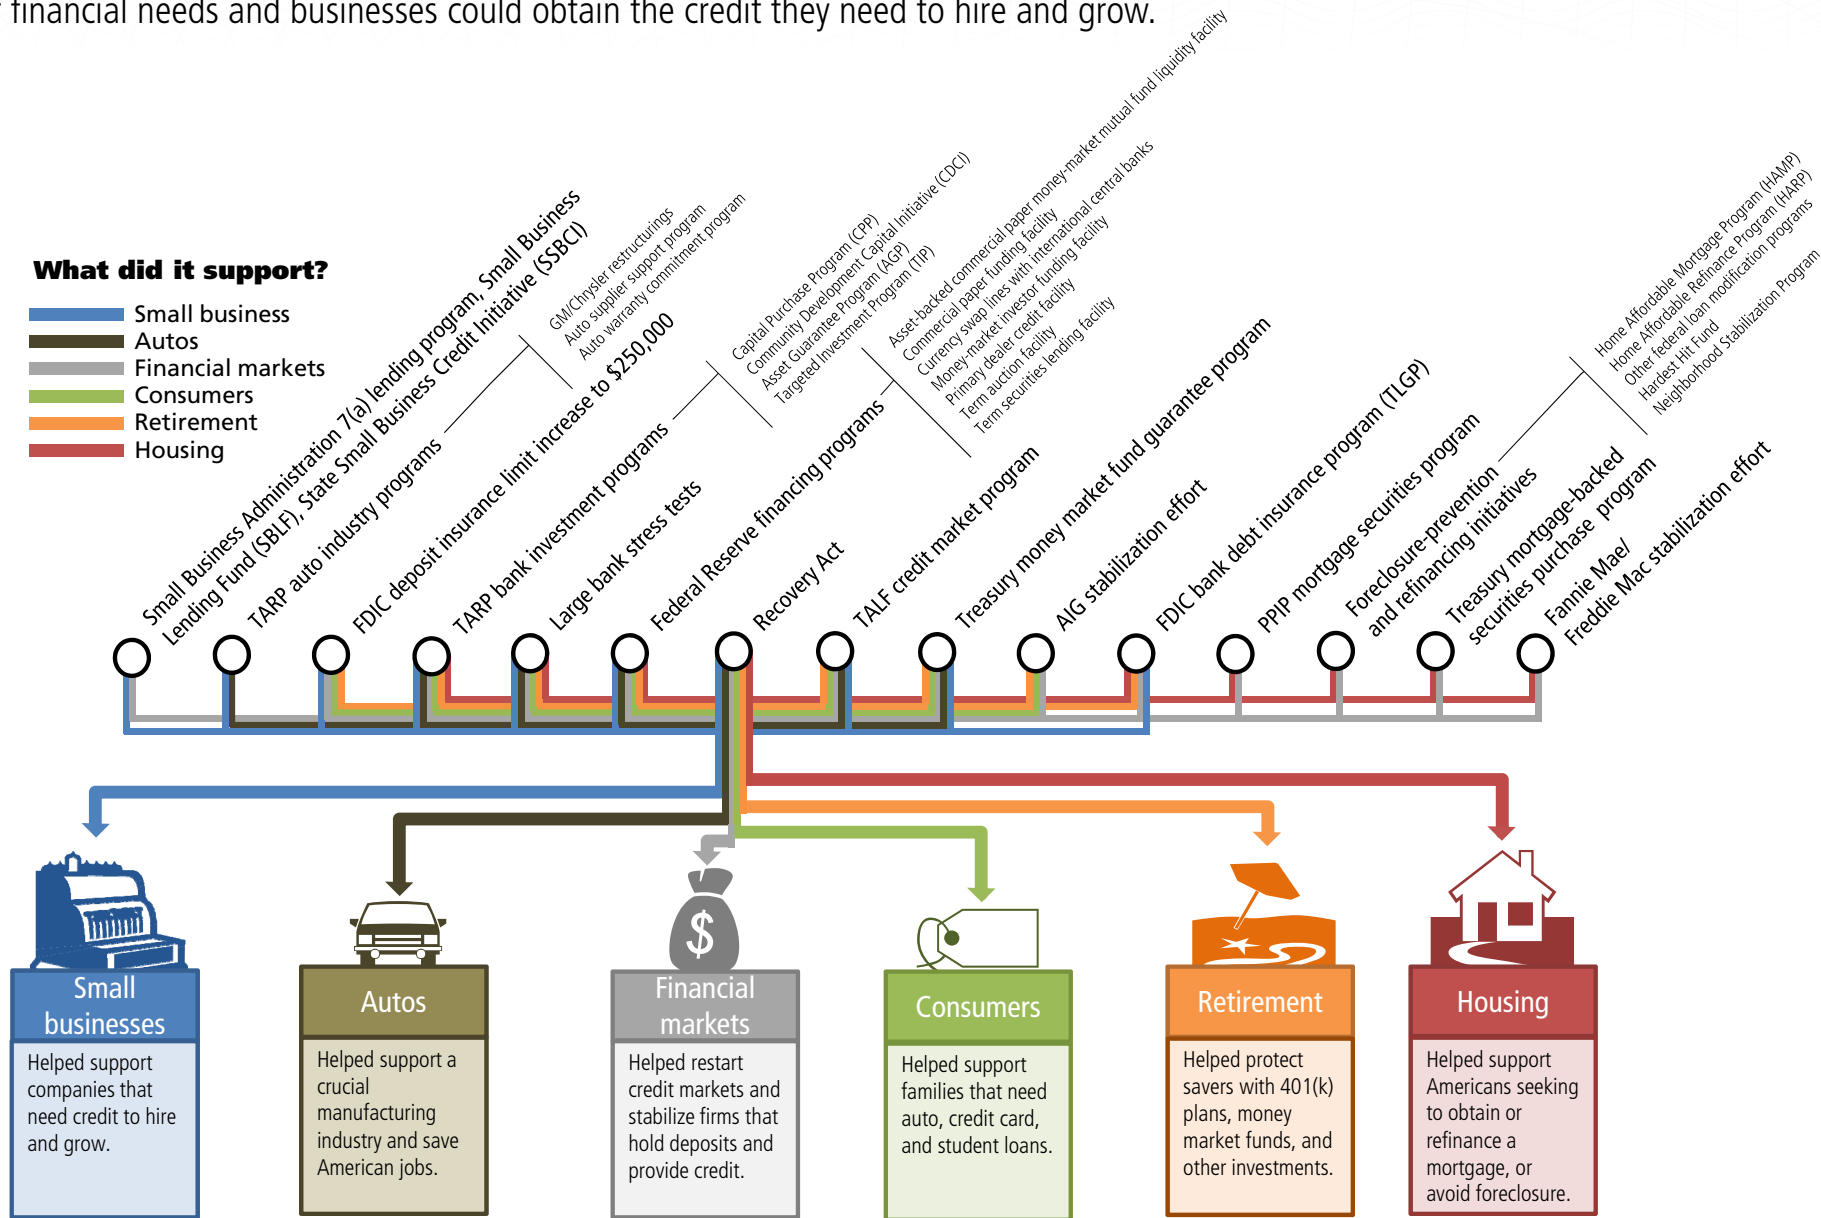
financial needs and businesses could obtain the credit they need to hire and grow.

What did it support?

Small business
Autos
Financial markets
Consumers
Retirement
Housing

Small Business Administration 7(a) lending program, Small Business Lending Fund (SBLF), State Small Business Credit Initiative (SSBCI)

TARP auto industry programs

GM/Chrysler restructurings
Auto supplier support program
Auto warranty commitment program

FDIC deposit insurance limit increase to $250,000

TARP bank investment programs

Capital Purchase Program (CPP)
Community Development Capital Initiative (CDCI)
Asset Guarantee Program (AGP)
Targeted Investment Program (TIP)

Large bank stress tests

Federal Reserve financing programs

Asset-backed commercial paper money-market mutual fund liquidity facility
Commercial paper funding facility
Currency swap lines with international central banks
Money-market investor funding facility
Primary dealer credit facility
Term auction facility
Term securities lending facility

Recovery Act

TALF credit market program

Treasury money market fund guarantee program

AIG stabilization effort

FDIC bank debt insurance program (TLGP)

PPIP mortgage securities program

Foreclosure-prevention and refinancing initiatives

Home Affordable Mortgage Program (HAMP)
Home Affordable Refinance Program (HARP)
Other federal loan modification programs
Hardest Hit Fund
Neighborhood Stabilization Program

Treasury mortgage-backed securities purchase program

Fannie Mae/ Freddie Mac stabilization effort

Small businesses
Helped support companies that need credit to hire and grow.

Autos
Helped support a crucial manufacturing industry and save American jobs.

$

Financial markets
Helped restart credit markets and stabilize firms that hold deposits and provide credit.

Consumers
Helped support families that need auto, credit card, and student loans.

Retirement
Helped protect savers with 401(k) plans, money market funds, and other investments.

Housing
Helped support Americans seeking to obtain or refinance a mortgage, or avoid foreclosure.